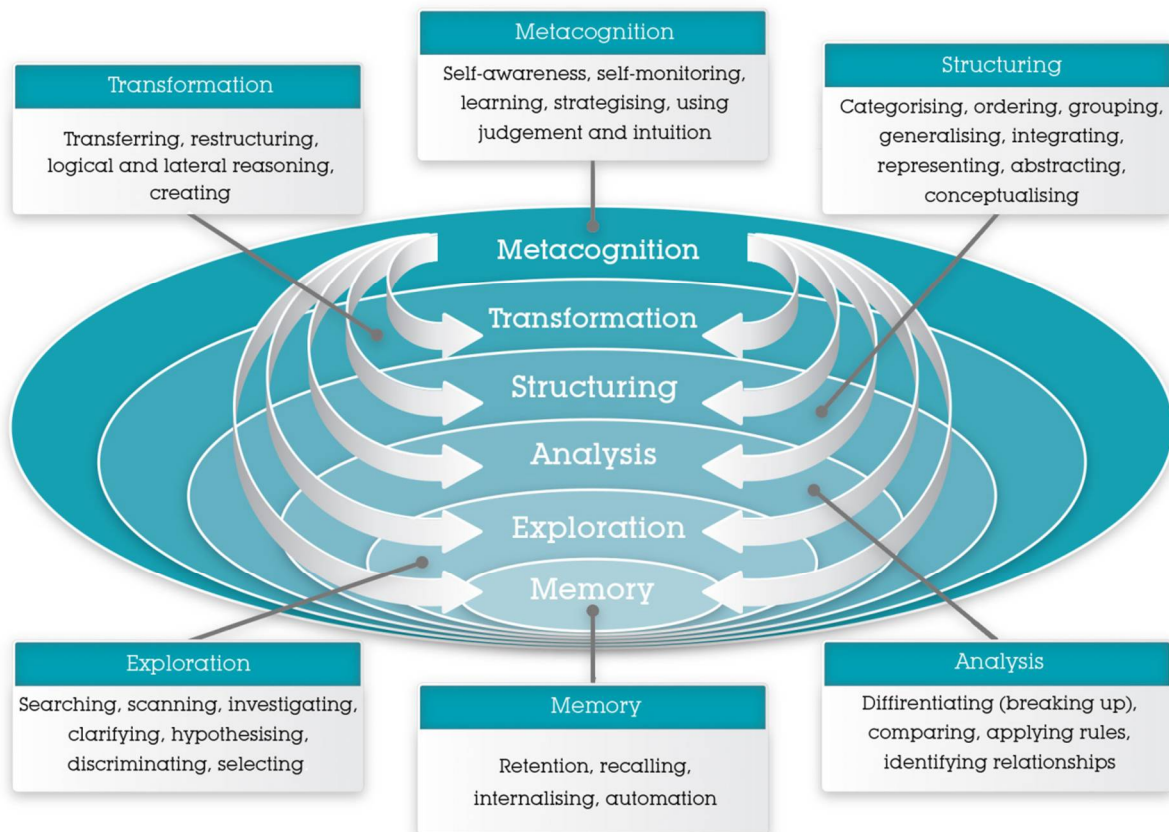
Transformation

Transferring, restructuring, logical and lateral reasoning, creating

Metacognition

Self-awareness, self-monitoring, learning, strategising, using judgement and intuition

Structuring

Categorising, ordering, grouping, generalising, integrating, representing, abstracting, conceptualising

Metacognition

Transformation

Structuring

Analysis

Exploration

Memory

Exploration

Searching, scanning, investigating, clarifying, hypothesising, discriminating, selecting

Memory

Retention, recalling, internalising, automation

Analysis

Diffirentiating (breaking up), comparing, applying rules, identifying relationships